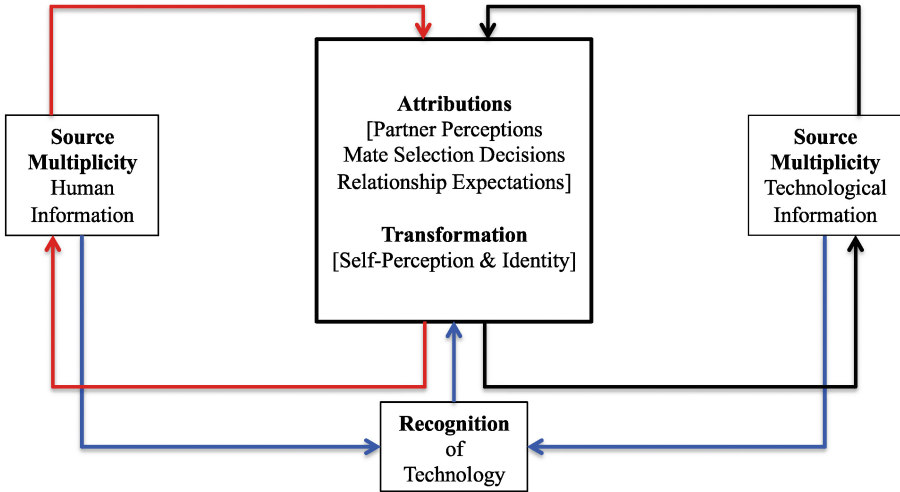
Source Multiplicity
Human Information

Attributions
[Partner Perceptions
Mate Selection Decisions
Relationship Expectations]

Transformation
[Self-Perception & Identity]

Source Multiplicity
Technological Information

Recognition
of
Technology